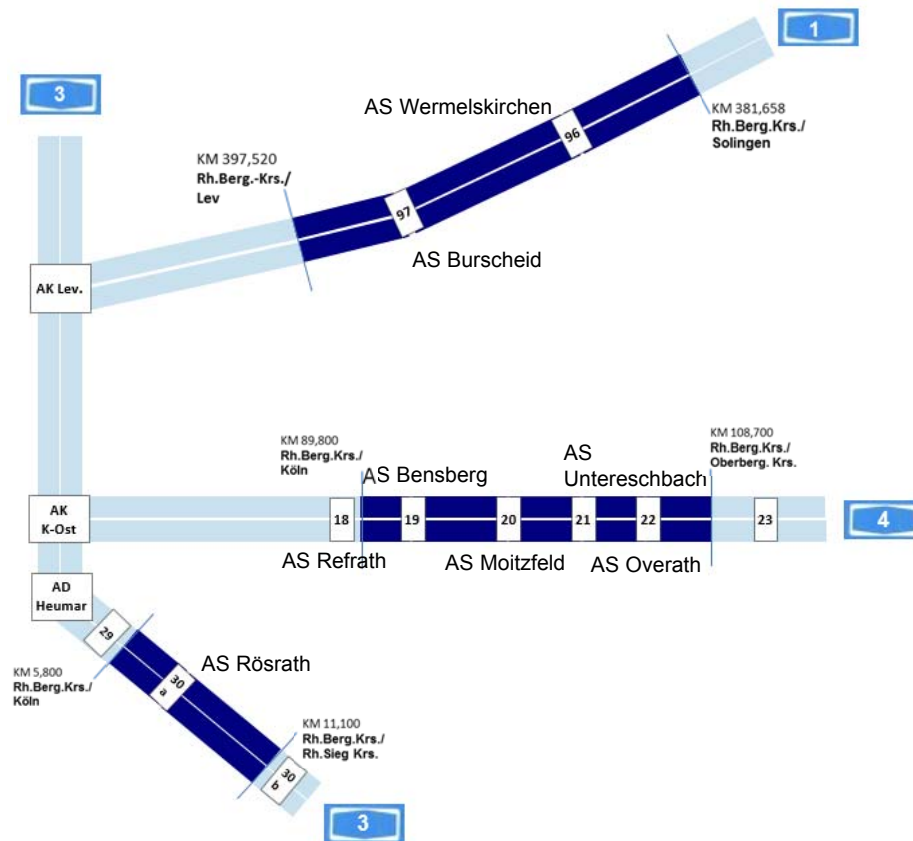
1

3

AS Wermelskirchen

KM 381,658
Rh.Berg.Krs./
Solingen

96

KM 397,520
Rh.Berg.-Krs./
Lev

97

AS Burscheid

AK Lev.

KM 89,800
Rh.Berg.Krs./
Köln

AS Bensberg

AS
Untereschbach

KM 108,700
Rh.Berg.Krs./
Oberberg. Krs.

AK
K-Ost

18

19

20

21

22

23

4

AS Refrath

AS Moitzfeld

AS Overath

AD
Heumar

29

AS Rösrath

KM 5,800
Rh.Berg.Krs./
Köln

30
a

KM 11,100
Rh.Berg.Krs./
Rh.Sieg Krs.

30
b

3